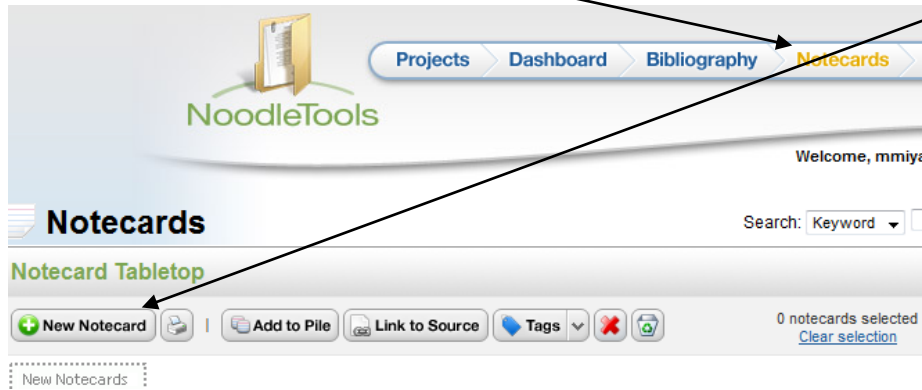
NoodleTools

Projects Dashboard Bibliography Notecards

Welcome, mmiya

Notecards

Search: Keyword

Notecard Tabletop

New Notecard | Add to Pile Link to Source Tags

0 notecards selected
Clear selection

New Notecards